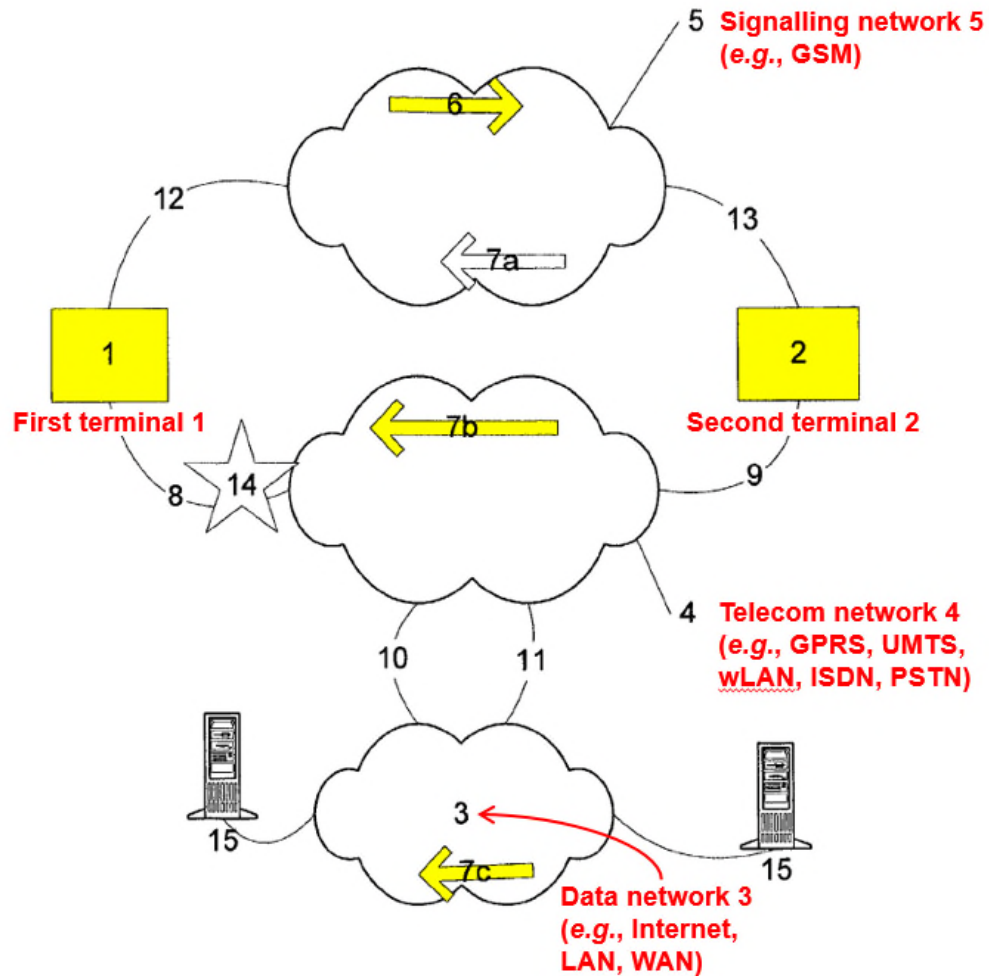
5 Signalling network 5 (e.g., GSM)

6

12

13

7a

1

2

First terminal 1

Second terminal 2

7b

14

8

9

4 Telecom network 4 (e.g., GPRS, UMTS, wLAN, ISDN, PSTN)

10

11

3

15

15

7c

Data network 3 (e.g., Internet, LAN, WAN)